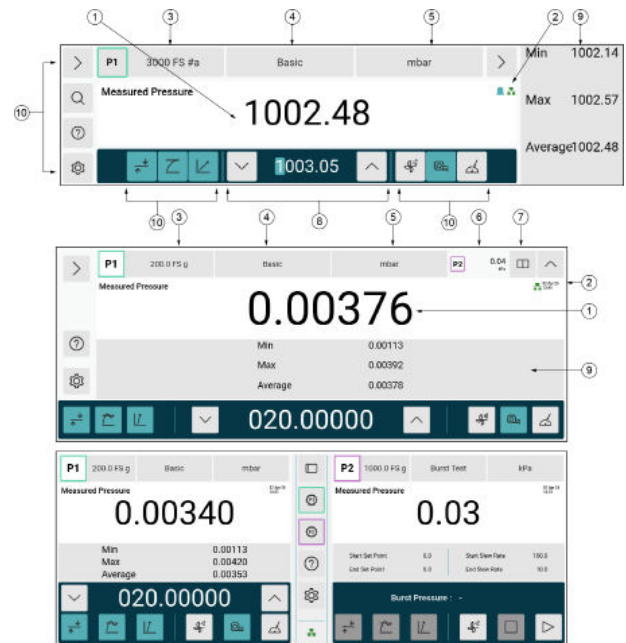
1 3 4 5 2 9

P1 3000 FS #a Basic mbar

Min 1002.14

Measured Pressure

1002.48

Max 1002.57

Average1002.48

1003.05

10

10 8 10

3 4 5 6 7

P1 200.0 FS g Basic mbar P2 0.04

2

Measured Pressure

0.00376

1

Min 0.00113

Max 0.00392

Average 0.00378

9

020.00000

P1 200.0 FS g Basic mbar

Measured Pressure

0.00340

Min 0.00113

Max 0.00420

Average 0.00353

020.00000

P2 1000.0 FS g Burst Test kPa

Measured Pressure

0.03

Start Set Point 0.0 Start Slew Rate 100.0

End Set Point 0.0 End Slew Rate 10.0

Burst Pressure : -